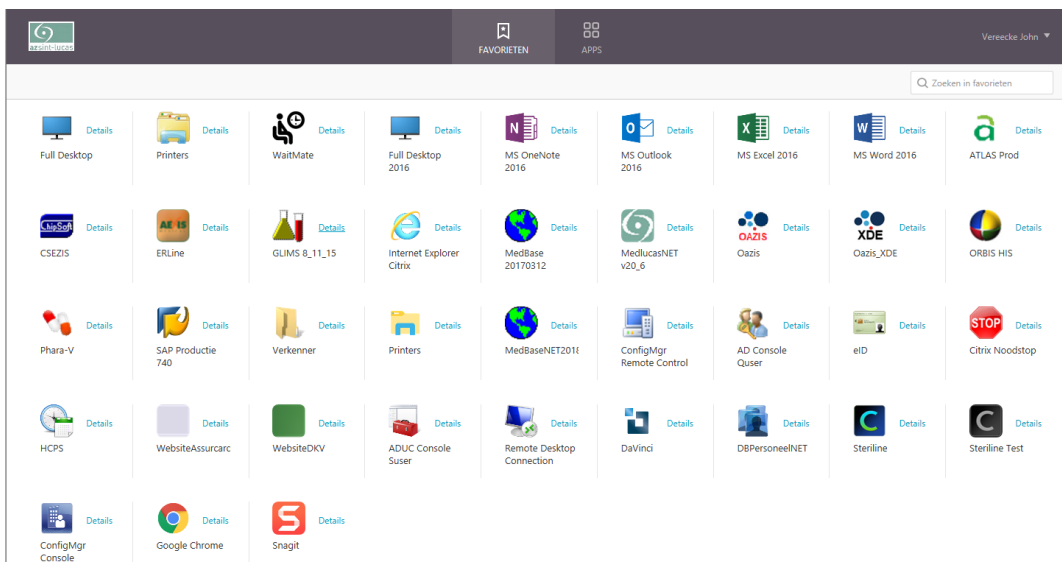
azsint-lucas

FAVORIETEN

APPS

Vereecke John

Zoeken in favorieten

Details
Full Desktop

Details
Printers

Details
WaitMate

Details
Full Desktop 2016

Details
MS OneNote 2016

Details
MS Outlook 2016

Details
MS Excel 2016

Details
MS Word 2016

Details
ATLAS Prod

ChipSoft
Details
CSEZIS

AEIS
Details
ERLine

Details
GLIMS 8_11_15

Details
Internet Explorer Citrix

Details
MedBase 20170312

Details
MedlucasNET v20_6

OAZIS
Details
Oazis

XDE
Details
Oazis_XDE

Details
ORBIS HIS

Details
Phara-V

Details
SAP Productie 740

Details
Verkenner

Details
Printers

Details
MedBaseNET2018

Details
ConfigMgr Remote Control

Details
AD Console Quser

Details
eID

STOP
Details
Citrix Noodstop

Details
HCPS

Details
WebsiteAssurcarc

Details
WebsiteDKV

Details
ADUC Console Suser

Details
Remote Desktop Connection

Details
DaVinci

Details
DBPersoneelNET

Details
Steriline

Details
Steriline Test

Details
ConfigMgr Console

Details
Google Chrome

Details
Snagit